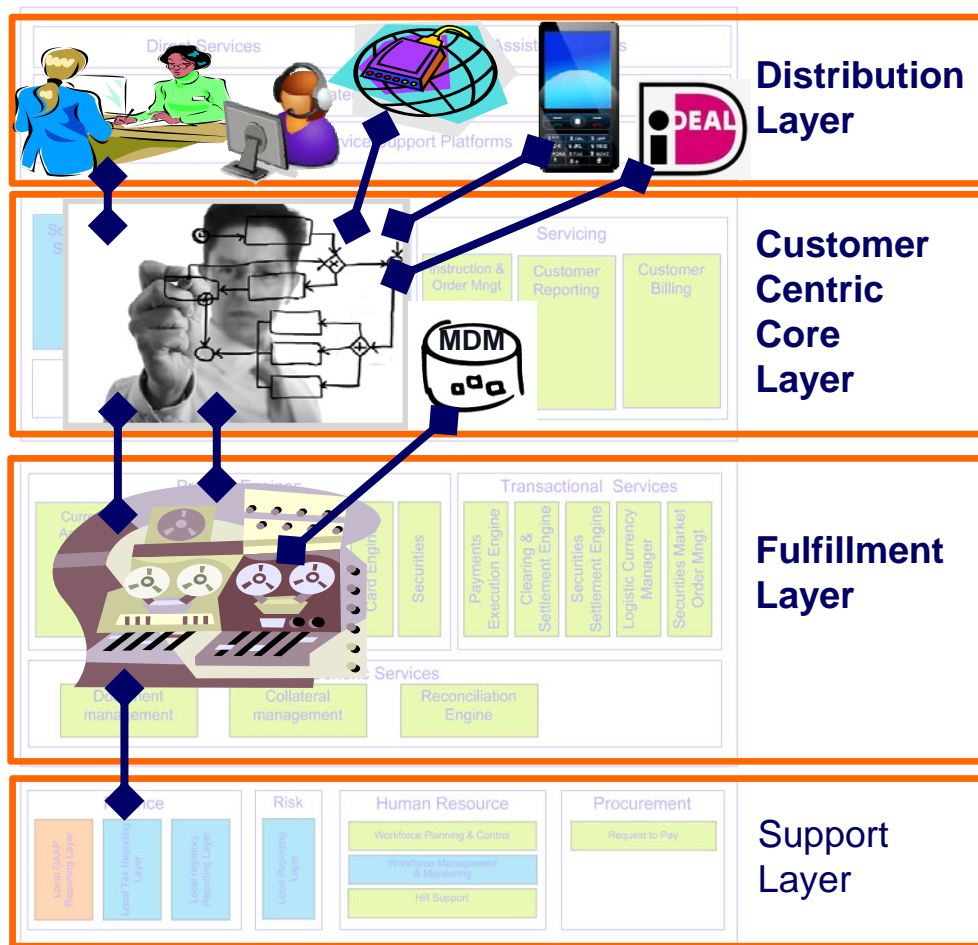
Direct Services

Assist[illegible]s

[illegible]ate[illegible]

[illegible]ice Support Platforms

iDEAL

Distribution Layer

Sc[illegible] S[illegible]

Servicing

Instruction & Order Mngt

Customer Reporting

Customer Billing

MDM

Customer Centric Core Layer

P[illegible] Engines

Curr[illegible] A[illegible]

Card Engin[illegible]

Securities

Transactional Services

Payments Execution Engine

Clearing & Settlement Engine

Securities Settlement Engine

Logistic Currency Manager

Securities Market Order Mngt

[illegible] Services

Do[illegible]ent management

Collateral management

Reconciliation Engine

Fulfillment Layer

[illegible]nce

Local GAAP Reporting Layer

Local Tax Reporting Layer

Local regulatory Reporting Layer

Risk

Local Reporting Layer

Human Resource

Workforce Planning & Control

Workforce Management & Monitoring

HR Support

Procurement

Request to Pay

Support Layer